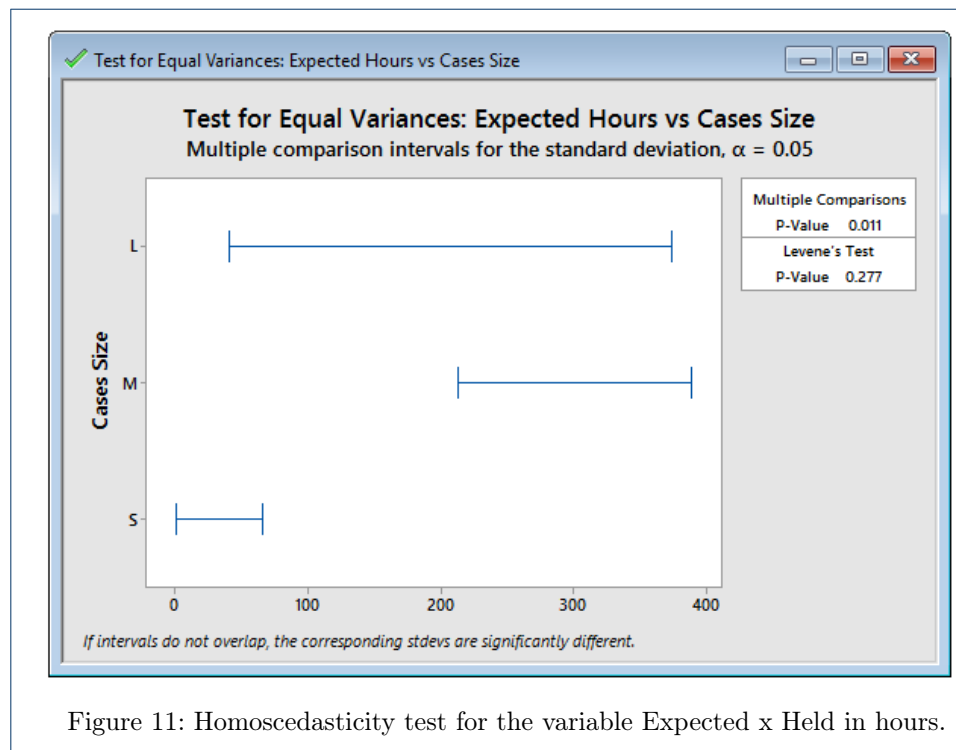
Test for Equal Variances: Expected Hours vs Cases Size

Test for Equal Variances: Expected Hours vs Cases Size
Multiple comparison intervals for the standard deviation, $\alpha$ = 0.05

| Multiple Comparisons | |
|---|---|
| P-Value | 0.011 |
| Levene's Test | |
| P-Value | 0.277 |

Cases Size
L
M
S

0
100
200
300
400

If intervals do not overlap, the corresponding stdevs are significantly different.

Figure 11: Homoscedasticity test for the variable Expected x Held in hours.